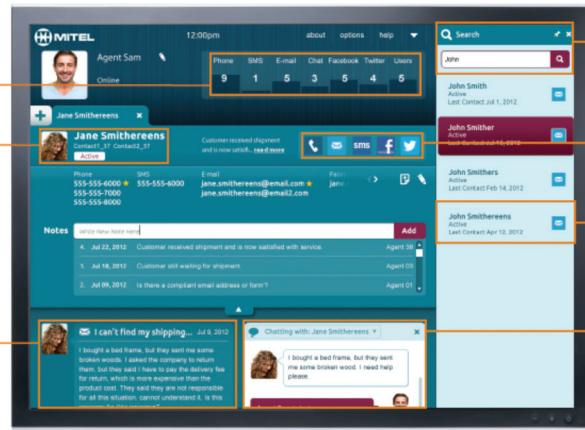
MITEL 12:00pm about options help

Agent Sam
Online

| Phone | SMS | E-mail | Chat | Facebook | Twitter | Users |
|---|---|---|---|---|---|---|
| 9 | 1 | 5 | 3 | 5 | 4 | 5 |

Jane Smithereens

Jane Smithereens
Contact1_37 Contact2_37
Active

Customer received shipment and is now satisfi... read more

sms

Phone
555-555-6000
555-555-7000
555-555-8000

SMS
555-555-6000

E-mail
jane.smithereens@email.com
jane.smithereens@email2.com

Face
jane

Notes Write New Note Here Add

| 4. Jul 22, 2012 | Customer received shipment and is now satisfied with service. | Agent 36 |
|---|---|---|
| 3. Jul 18, 2012 | Customer still waiting for shipment | Agent 03 |
| 2. Jul 09, 2012 | Is there a compliant email address or form? | Agent 09 |

I can't find my shipping... Jul 9, 2012
I bought a bed frame, but they sent me some broken wood. I asked the company to return them, but they said I have to pay the delivery fee for return, which is more expensive than the product cost. They said they are not responsible for all this situation, cannot understand it. Is this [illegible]

Chatting with: Jane Smithereens
I bought a bed frame, but they sent me some broken wood. I need help please.

Search
John

John Smith
Active
Last Contact Jul 1, 2012

John Smither
Active
Last Contact Jul 18, 2012

John Smithers
Active
Last Contact Feb 14, 2012

John Smithereens
Active
Last Contact Apr 12, 2012